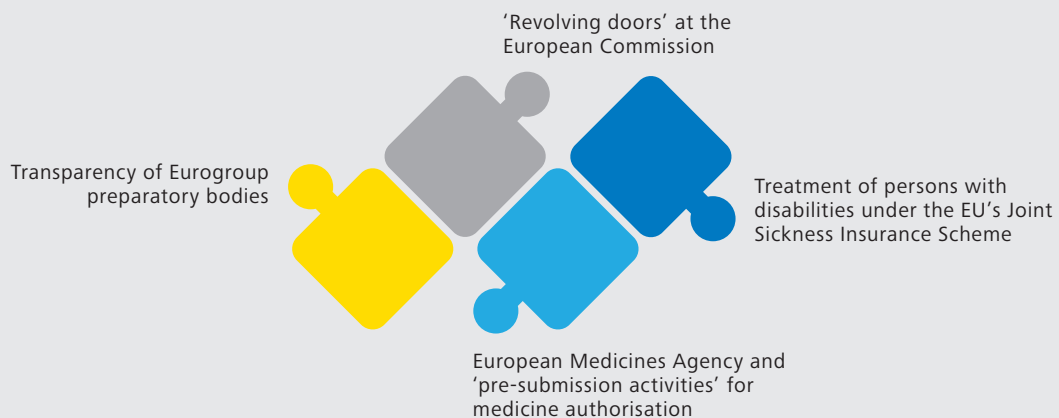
‘Revolving doors’ at the European Commission

Transparency of Eurogroup preparatory bodies

Treatment of persons with disabilities under the EU’s Joint Sickness Insurance Scheme

European Medicines Agency and ‘pre-submission activities’ for medicine authorisation